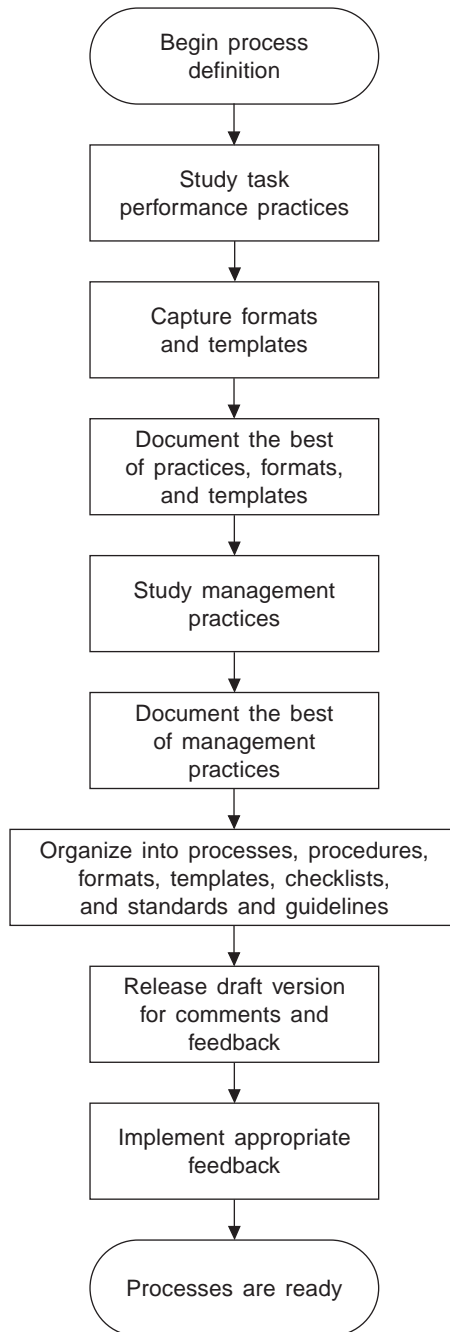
Begin process definition

Study task performance practices

Capture formats and templates

Document the best of practices, formats, and templates

Study management practices

Document the best of management practices

Organize into processes, procedures, formats, templates, checklists, and standards and guidelines

Release draft version for comments and feedback

Implement appropriate feedback

Processes are ready